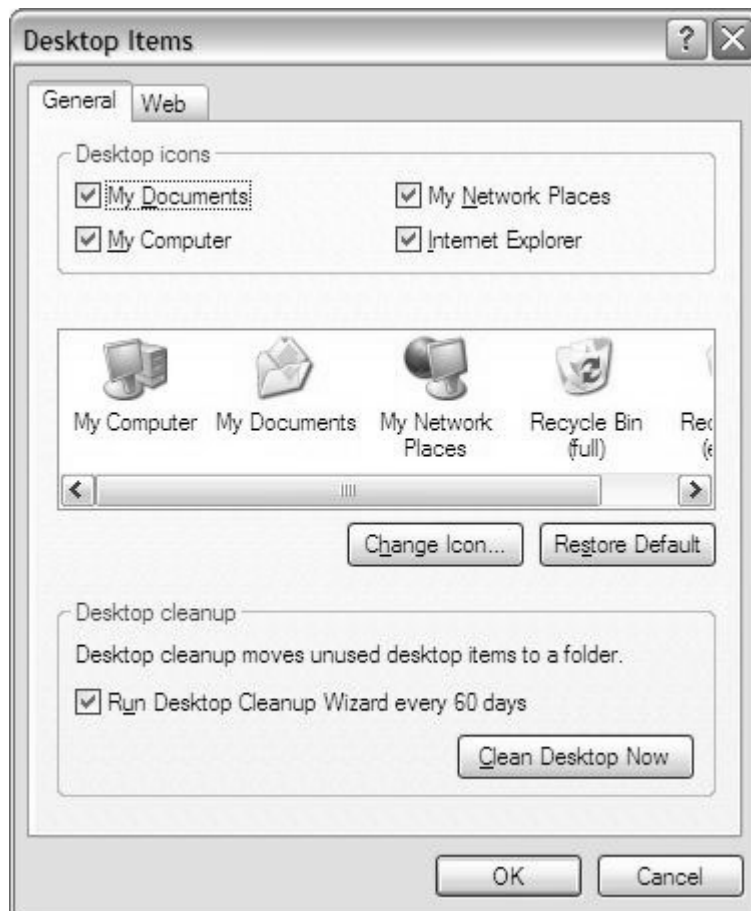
Desktop Items

?

General Web

Desktop icons

My Documents

My Network Places

My Computer

Internet Explorer

My Computer My Documents My Network Places Recycle Bin (full) Re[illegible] ([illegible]

Change Icon... Restore Default

Desktop cleanup

Desktop cleanup moves unused desktop items to a folder.

Run Desktop Cleanup Wizard every 60 days

Clean Desktop Now

OK Cancel